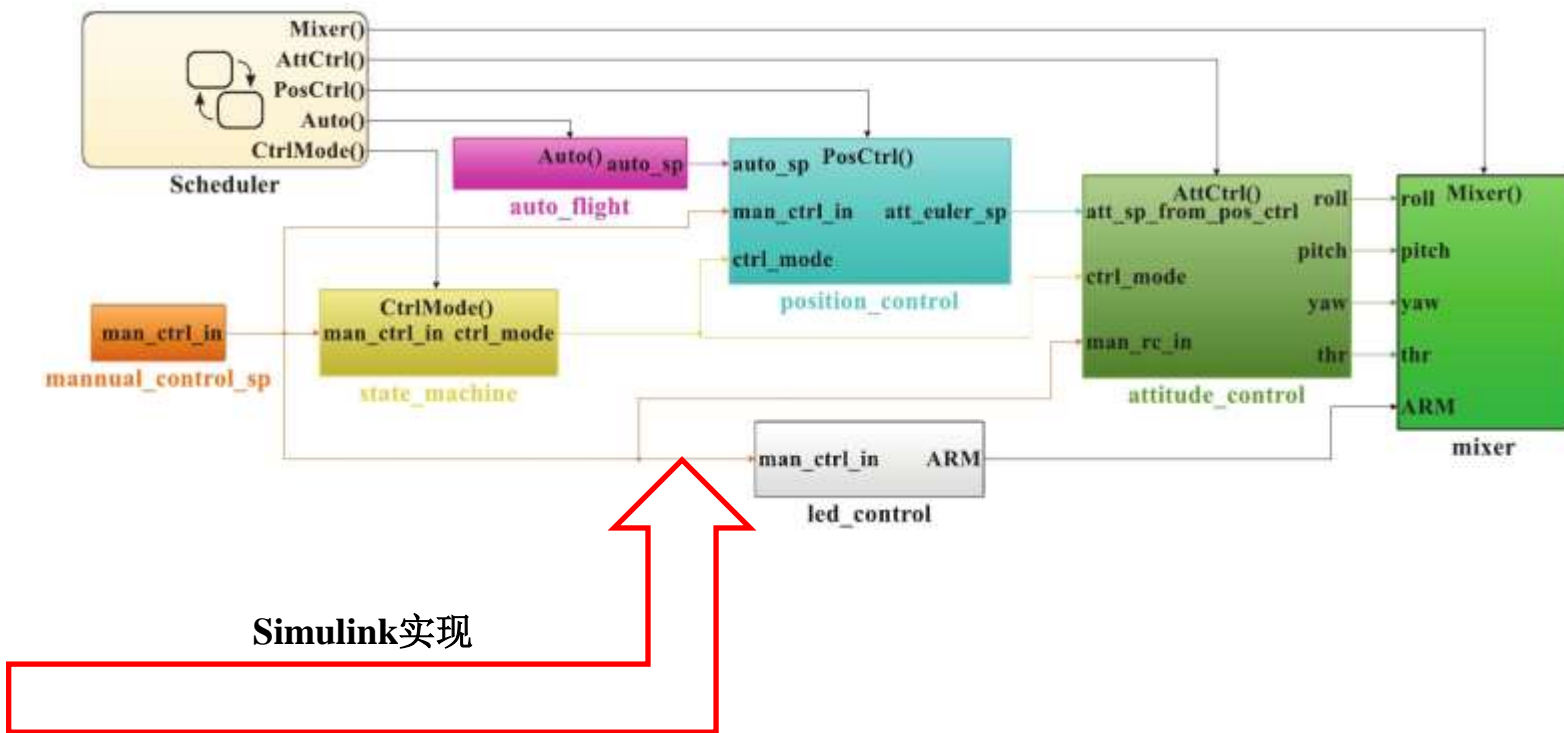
Mixer()
AttCtrl()
PosCtrl()
Auto()
CtrlMode()
Scheduler

Auto() auto_sp
auto_flight

auto_sp PosCtrl()
man_ctrl_in att_euler_sp
ctrl_mode
position_control

AttCtrl() roll
att_sp_from_pos_ctrl
pitch
ctrl_mode
yaw
man_rc_in
thr
attitude_control

roll Mixer()
pitch
yaw
thr
ARM
mixer

man_ctrl_in
mannual_control_sp

CtrlMode()
man_ctrl_in ctrl_mode
state_machine

man_ctrl_in ARM
led_control

Simulink实现